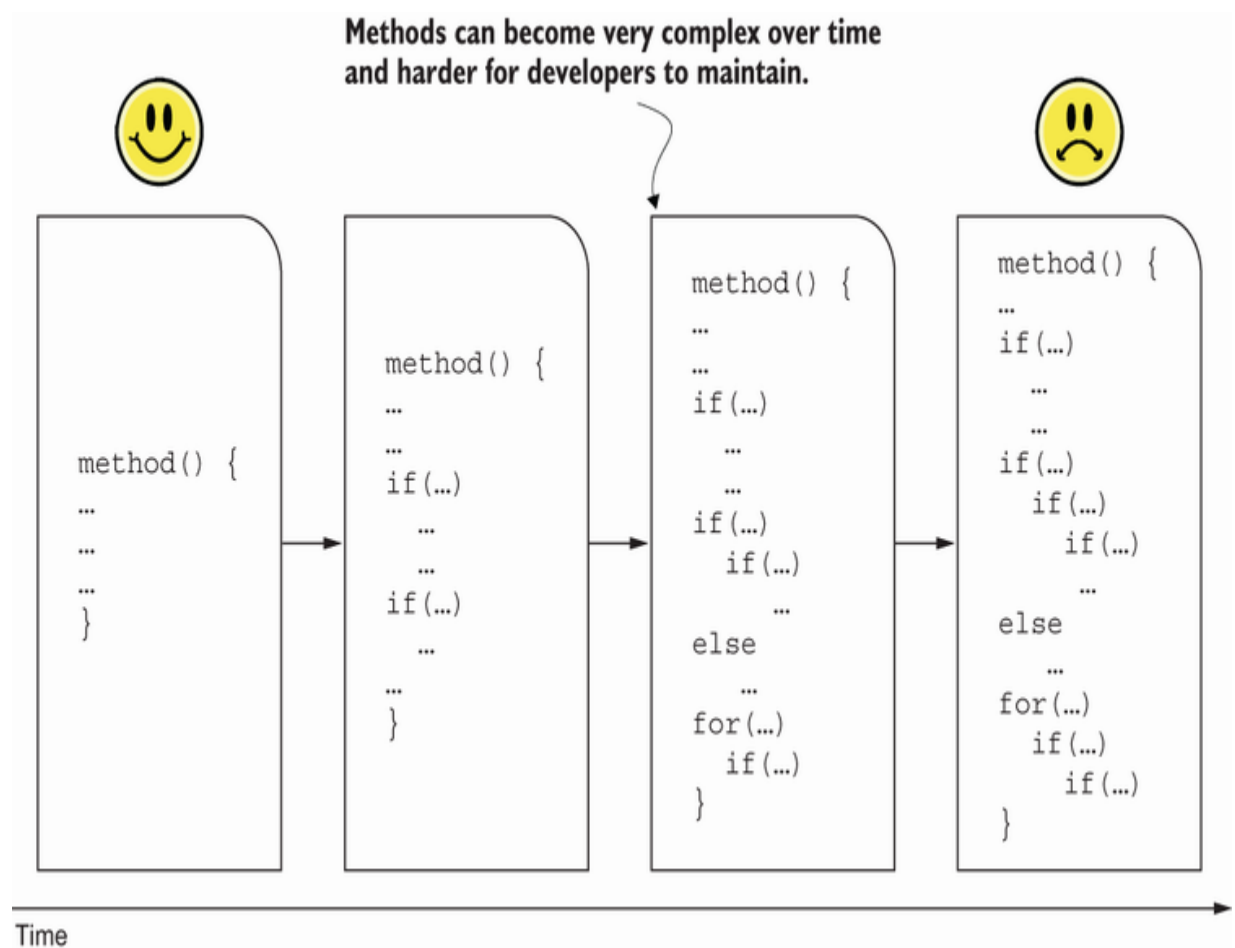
Methods can become very complex over time and harder for developers to maintain.

method() {
…
…
…
}

method() {
…
…
if(…)
…
…
if(…)
…
…
}

method() {
…
…
if(…)
…
…
if(…)
if(…)
…
else
…
for(…)
if(…)
}

method() {
…
if(…)
…
…
if(…)
if(…)
if(…)
…
else
…
for(…)
if(…)
if(…)
}

Time